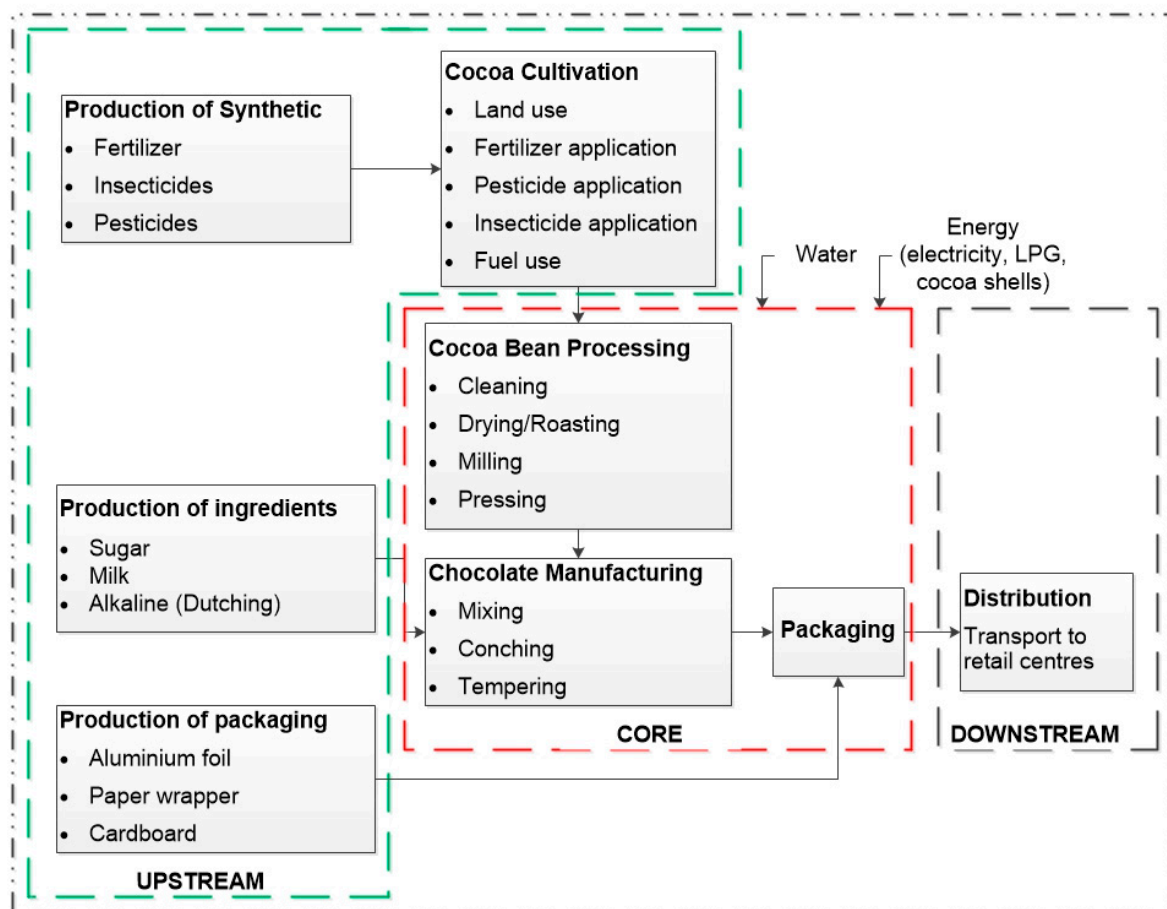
Production of Synthetic
- Fertilizer
- Insecticides
- Pesticides

Cocoa Cultivation
- Land use
- Fertilizer application
- Pesticide application
- Insecticide application
- Fuel use

Water

Energy (electricity, LPG, cocoa shells)

Cocoa Bean Processing
- Cleaning
- Drying/Roasting
- Milling
- Pressing

Production of ingredients
- Sugar
- Milk
- Alkaline (Dutching)

Chocolate Manufacturing
- Mixing
- Conching
- Tempering

Packaging

Distribution
Transport to retail centres

Production of packaging
- Aluminium foil
- Paper wrapper
- Cardboard

CORE

DOWNSTREAM

UPSTREAM